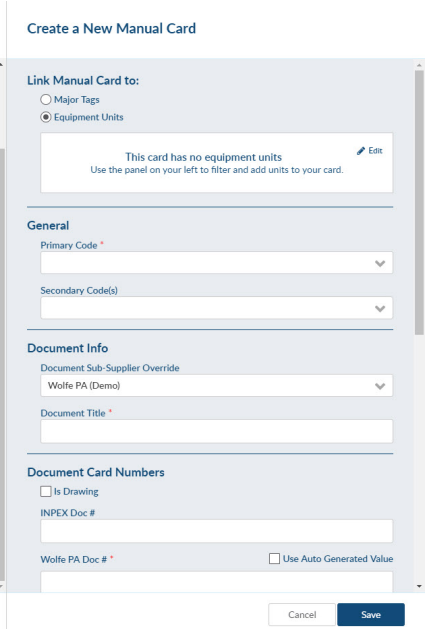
Create a New Manual Card

Link Manual Card to:

Major Tags

Equipment Units

Edit

This card has no equipment units

Use the panel on your left to filter and add units to your card.

General

Primary Code *

Secondary Code(s)

Document Info

Document Sub-Supplier Override

Wolfe PA (Demo)

Document Title *

Document Card Numbers

Is Drawing

INPEX Doc #

Wolfe PA Doc # *

Use Auto Generated Value

Cancel

Save